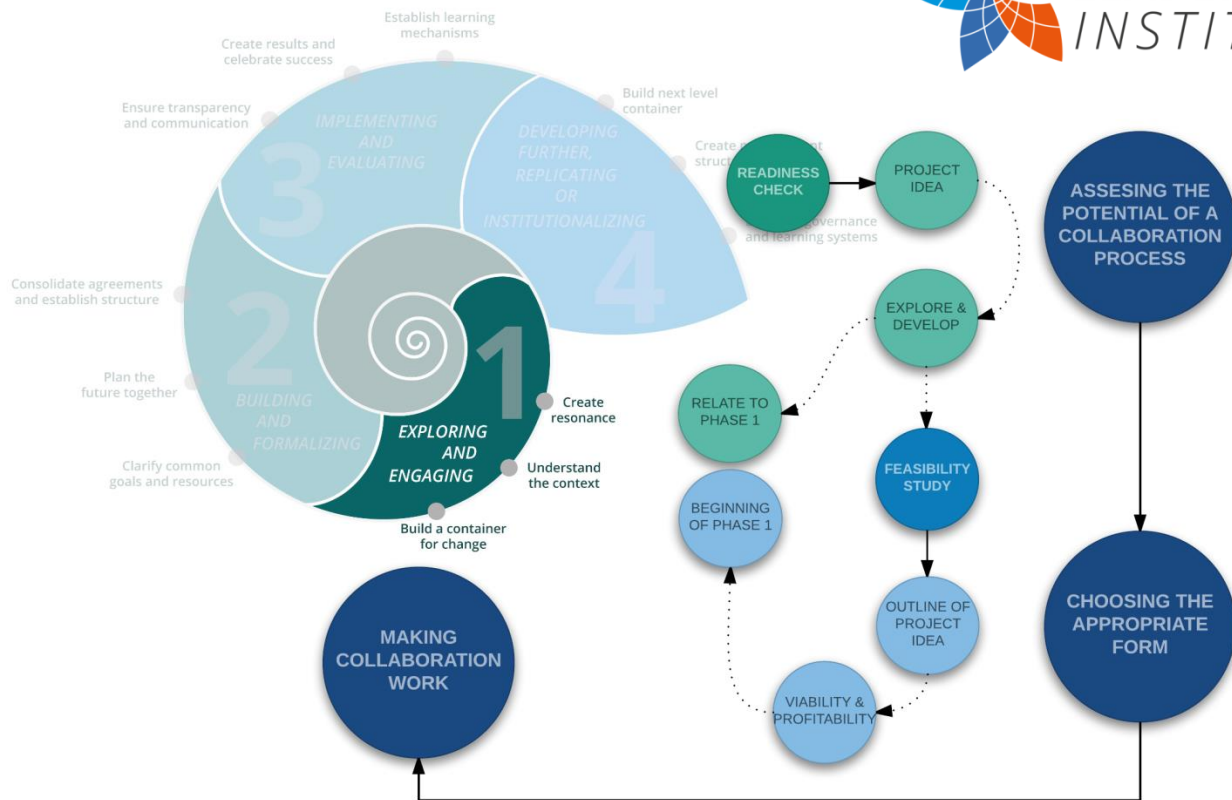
INSTIT

Establish learning mechanisms

Create results and celebrate success

Ensure transparency and communication

3

IMPLEMENTING AND EVALUATING

Build next level container

DEVELOPING FURTHER, REPLICATING OR INSTITUTIONALIZING

Create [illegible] struc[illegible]

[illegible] governance and learning systems

4

Consolidate agreements and establish structure

2

Plan the future together

BUILDING AND FORMALIZING

Clarify common goals and resources

1

EXPLORING AND ENGAGING

Create resonance

Understand the context

Build a container for change

READINESS CHECK

PROJECT IDEA

EXPLORE & DEVELOP

RELATE TO PHASE 1

FEASIBILITY STUDY

BEGINNING OF PHASE 1

OUTLINE OF PROJECT IDEA

VIABILITY & PROFITABILITY

ASSESING THE POTENTIAL OF A COLLABORATION PROCESS

CHOOSING THE APPROPRIATE FORM

MAKING COLLABORATION WORK